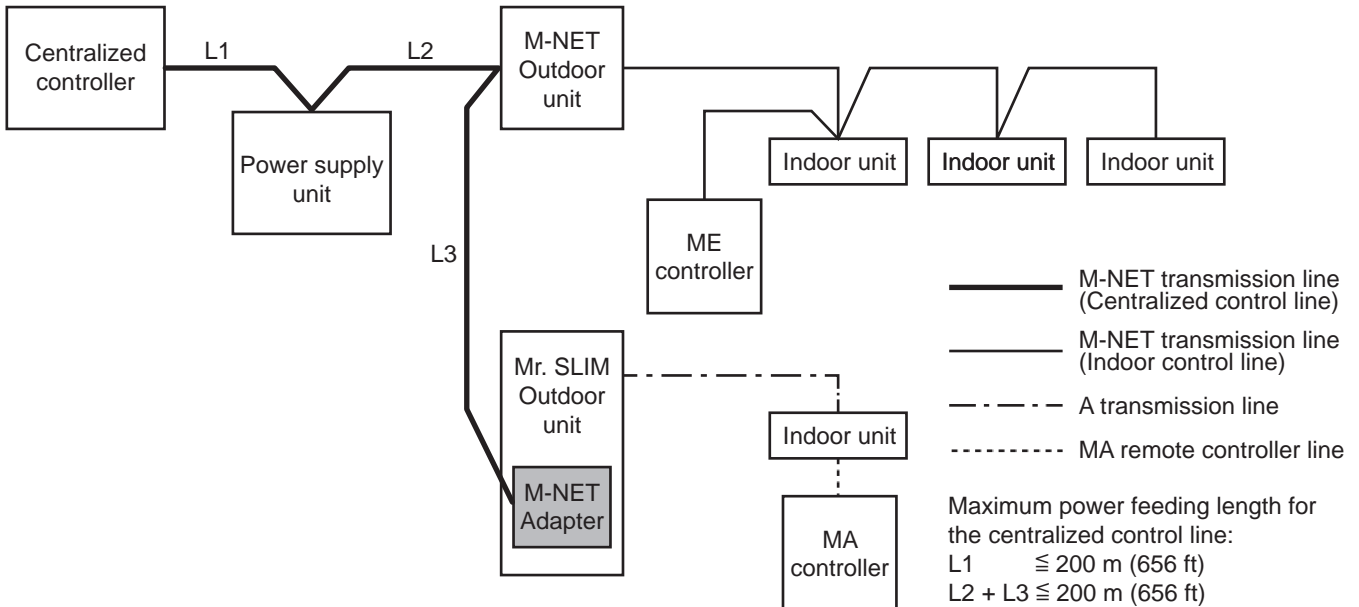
Centralized controller

L1

L2

M-NET Outdoor unit

Power supply unit

Indoor unit

Indoor unit

Indoor unit

ME controller

L3

M-NET transmission line (Centralized control line)

M-NET transmission line (Indoor control line)

A transmission line

MA remote controller line

Mr. SLIM Outdoor unit

M-NET Adapter

Indoor unit

MA controller

Maximum power feeding length for the centralized control line:
L1 $\leqq$ 200 m (656 ft)
L2 + L3 $\leqq$ 200 m (656 ft)